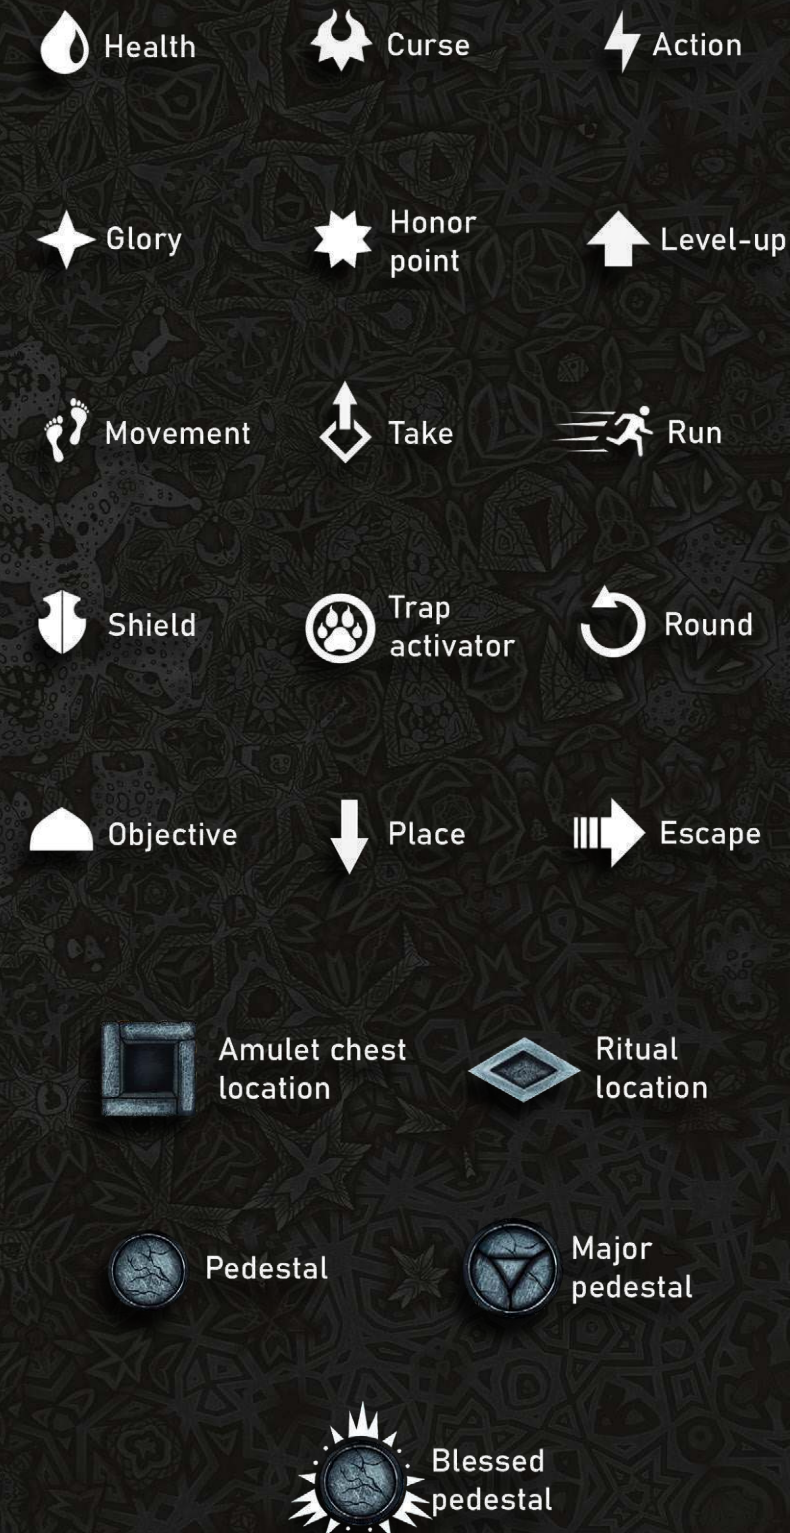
Health
Curse
Action

Glory
Honor point
Level-up

Movement
Take
Run

Shield
Trap activator
Round

Objective
Place
Escape

Amulet chest location
Ritual location

Pedestal
Major pedestal

Blessed pedestal